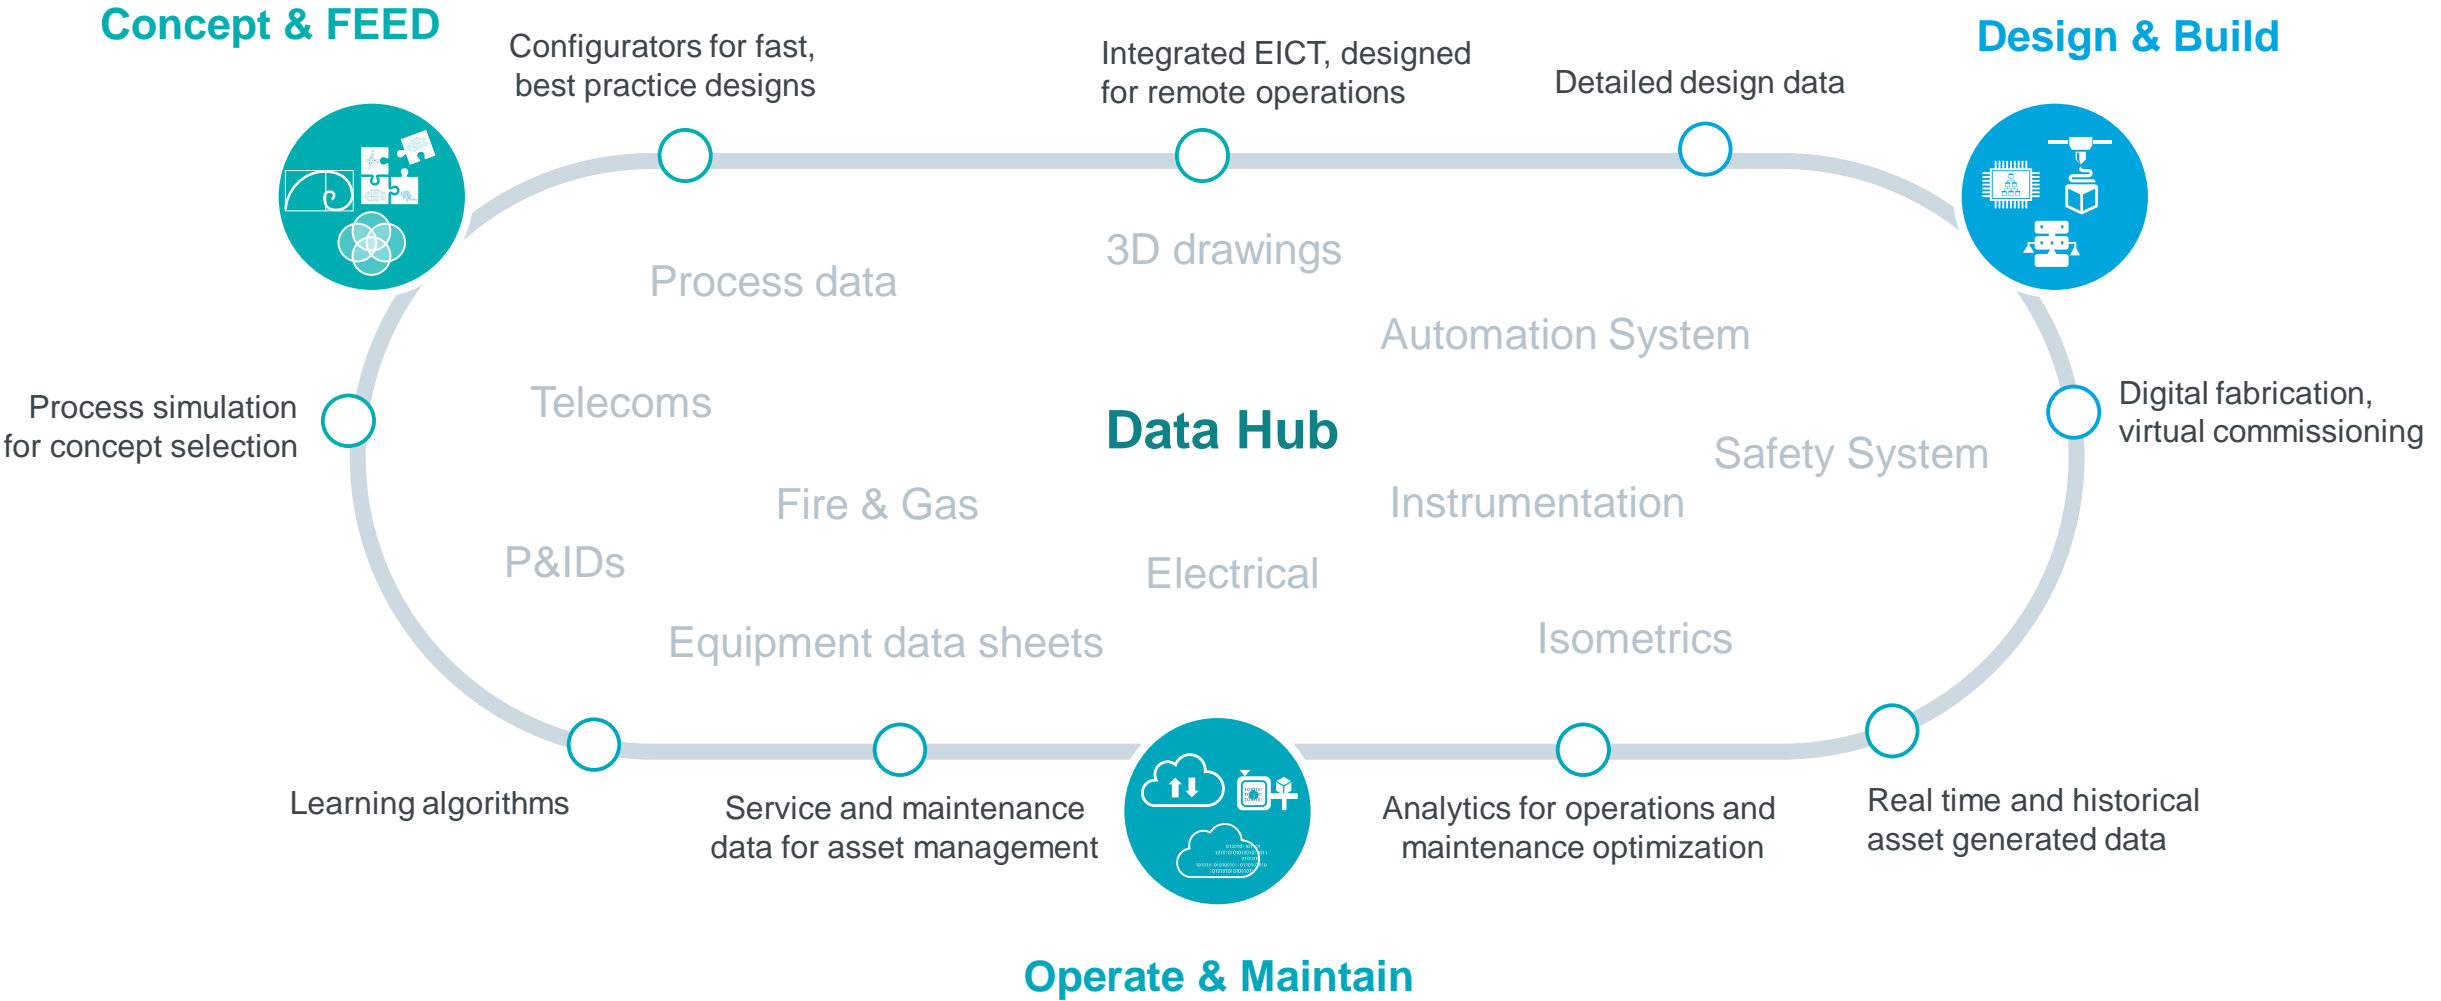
Concept & FEED

Configurators for fast, best practice designs

Integrated EICT, designed for remote operations

Detailed design data

Design & Build

3D drawings

Process data

Automation System

Process simulation for concept selection

Telecoms

Data Hub

Safety System

Digital fabrication, virtual commissioning

Fire & Gas

Instrumentation

P&IDs

Electrical

Equipment data sheets

Isometrics

Learning algorithms

Service and maintenance data for asset management

Analytics for operations and maintenance optimization

Real time and historical asset generated data

Operate & Maintain